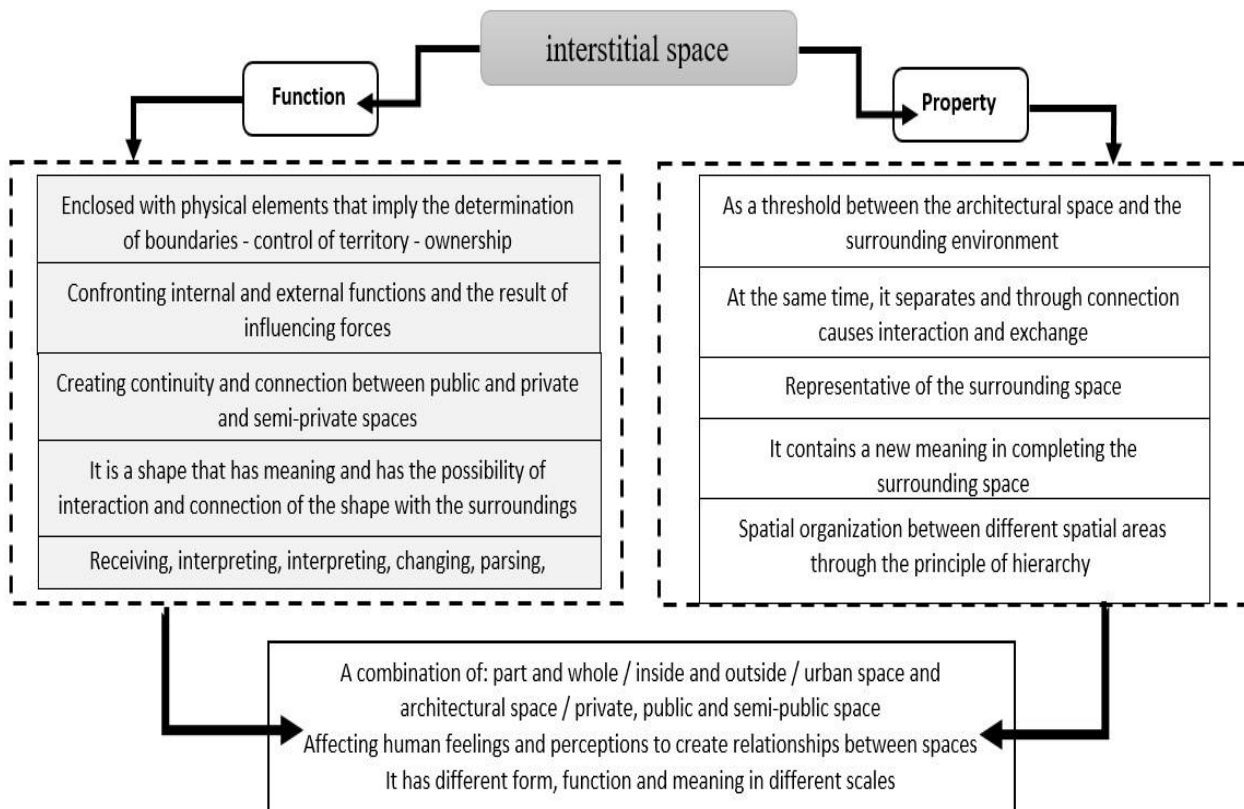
interstitial space

Function

Property

Enclosed with physical elements that imply the determination of boundaries - control of territory - ownership

Confronting internal and external functions and the result of influencing forces

Creating continuity and connection between public and private and semi-private spaces

It is a shape that has meaning and has the possibility of interaction and connection of the shape with the surroundings

Receiving, interpreting, interpreting, changing, parsing,

As a threshold between the architectural space and the surrounding environment

At the same time, it separates and through connection causes interaction and exchange

Representative of the surrounding space

It contains a new meaning in completing the surrounding space

Spatial organization between different spatial areas through the principle of hierarchy

A combination of: part and whole / inside and outside / urban space and architectural space / private, public and semi-public space
Affecting human feelings and perceptions to create relationships between spaces
It has different form, function and meaning in different scales